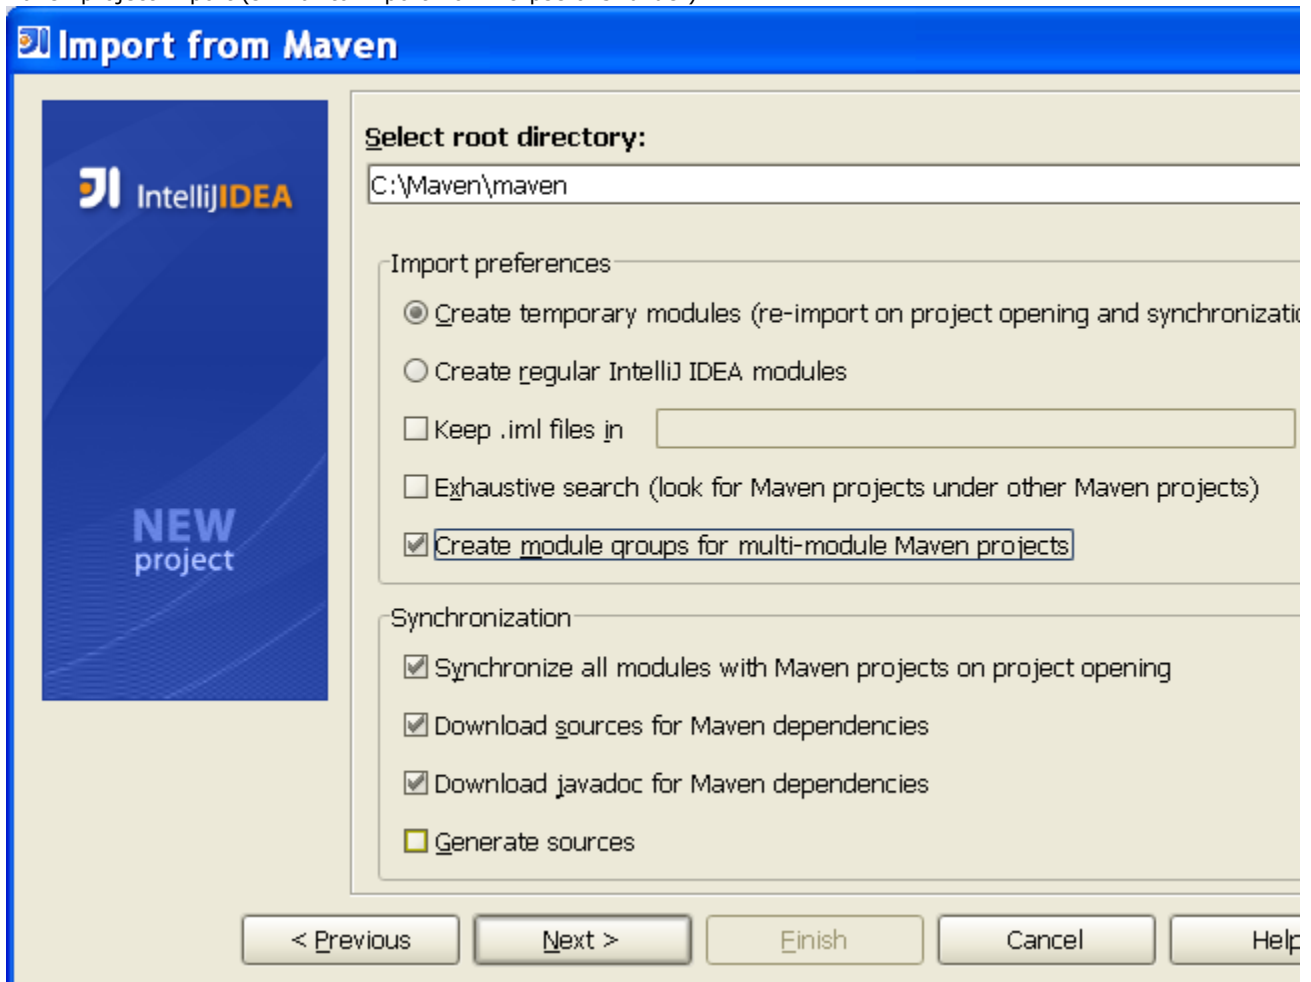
Import from Maven

IntelliJIDEA

NEW
project

Select root directory:

C:\Maven\maven

Import preferences

Create temporary modules (re-import on project opening and synchronizati

Create regular IntelliJ IDEA modules

Keep .iml files in

Exhaustive search (look for Maven projects under other Maven projects)

Create module groups for multi-module Maven projects

Synchronization

Synchronize all modules with Maven projects on project opening

Download sources for Maven dependencies

Download javadoc for Maven dependencies

Generate sources

< Previous

Next >

Finish

Cancel

Help